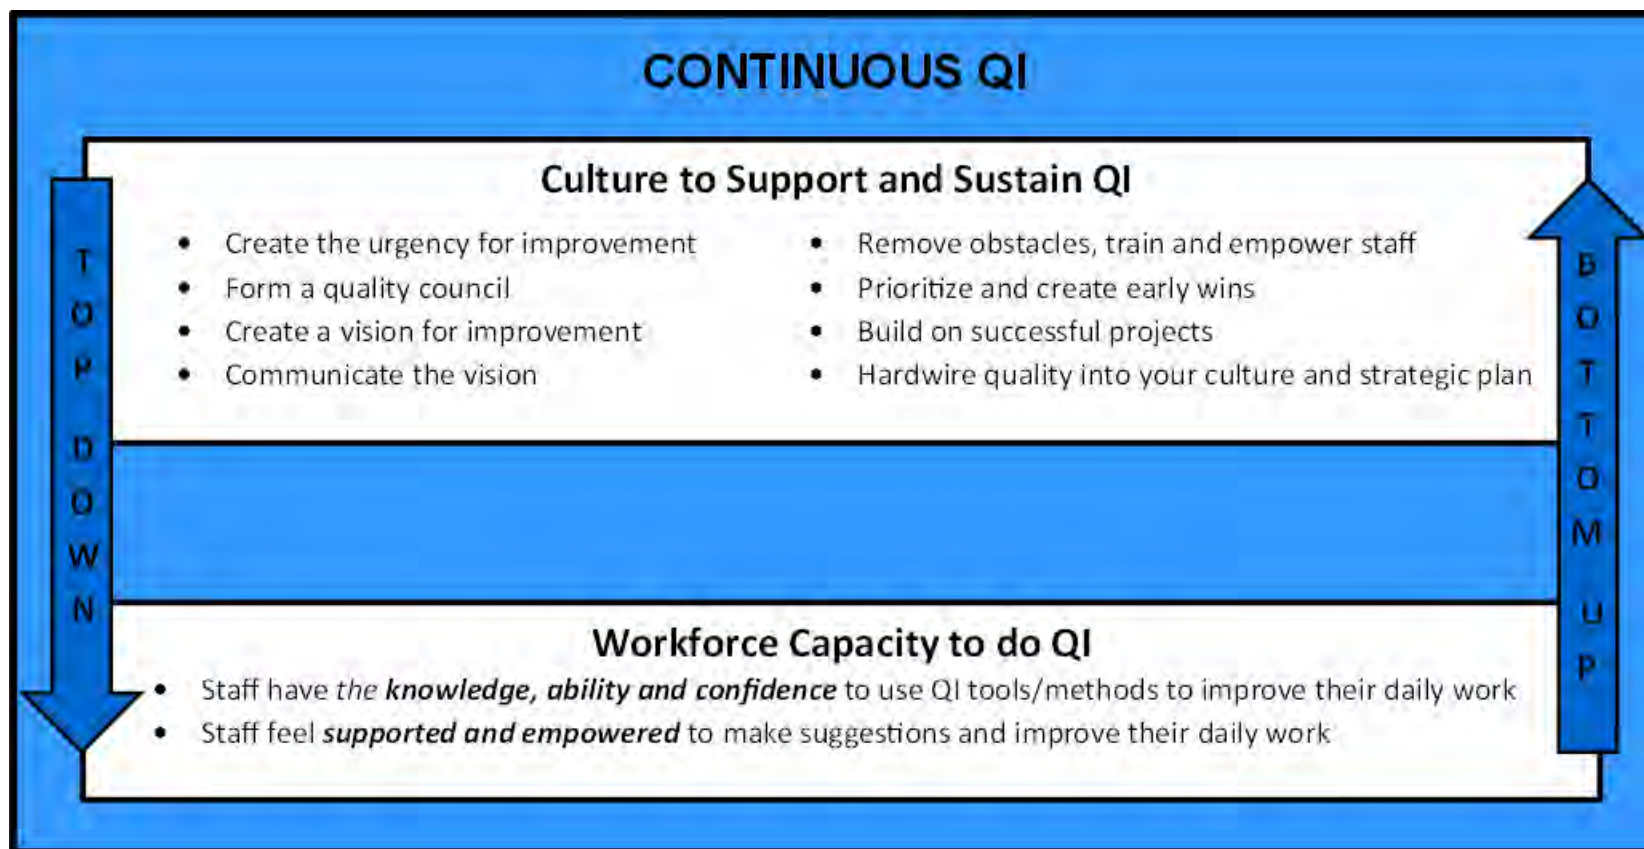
CONTINUOUS QI

Culture to Support and Sustain QI

- Create the urgency for improvement
- Form a quality council
- Create a vision for improvement
- Communicate the vision

- Remove obstacles, train and empower staff
- Prioritize and create early wins
- Build on successful projects
- Hardwire quality into your culture and strategic plan

TOP DOWN

BOTTOM UP

Workforce Capacity to do QI

- Staff have *the* ***knowledge, ability and confidence*** to use QI tools/methods to improve their daily work
- Staff feel ***supported and empowered*** to make suggestions and improve their daily work